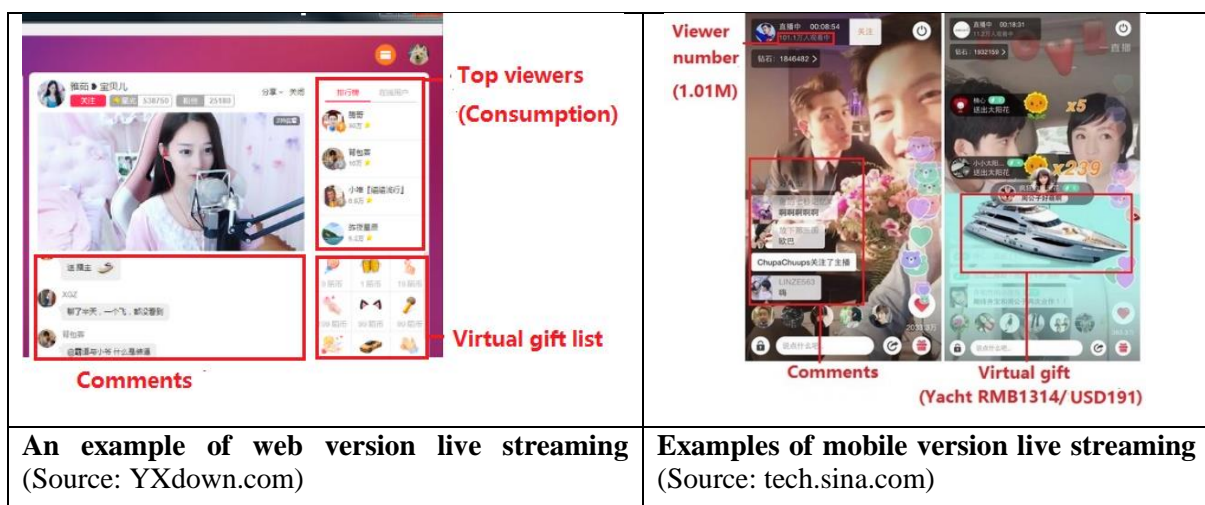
Top viewers (Consumption)

Virtual gift list

Comments

Viewer number (1.01M)

直播中 00:08:54

101.1万人观看中

关注

钻石: 1846482

ChupaChuups关注了主播

Comments

Virtual gift (Yacht RMB1314/ USD191)

| An example of web version live streaming (Source: YXdown.com) | Examples of mobile version live streaming (Source: tech.sina.com) |
|---|---|